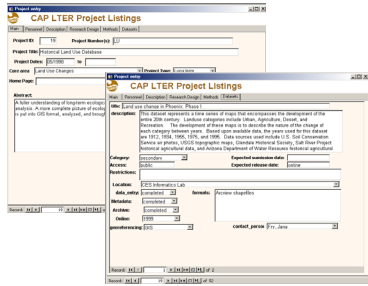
Project entry

CAP LTER Project Listings

Main | Personnel | Description | Research Design | Methods | Datasets

Project ID: 19 Project Number(s): LU

Project Title: Historical Land Use Database

Project Dates: 05/1998 to

Core area: Land Use Changes Project Type: Long-term

Home Page:

Abstract:

A fuller understanding of long-term ecologic analysis. A more complete picture of ecolog is put into GIS format, analyzed, and brough

Record: 19

Project entry

CAP LTER Project Listings

Main | Personnel | Description | Research Design | Methods | Datasets

title: Land use change in Phoenix: Phase I

description: This dataset represents a time series of maps that encompasses the development of the entire 20th century. Landuse categories include Urban, Agriculture, Desert, and Recreation. The development of these maps is to describe the nature of the change of each category between years. Based upon available data, the years used for this dataset are 1912, 1934, 1955, 1975, and 1995. Data sources used include U.S. Soil Conservation Service six photos, USGS topographic maps, Glendale Historical Society, Salt River Project Historical agricultural data, and Arizona Department of Water Resources historical agricultural

Category: secondary Expected submission date:

Access: public Expected release date: online

Restrictions:

Location: CES Informatics Lab

data_entry: completed formats: Arcview shapefiles

Metadata: completed

Archive: completed

Online: 1999

georeferencing: full contact_person: Fry, Jana

Record: 1 of 2

Record: 19